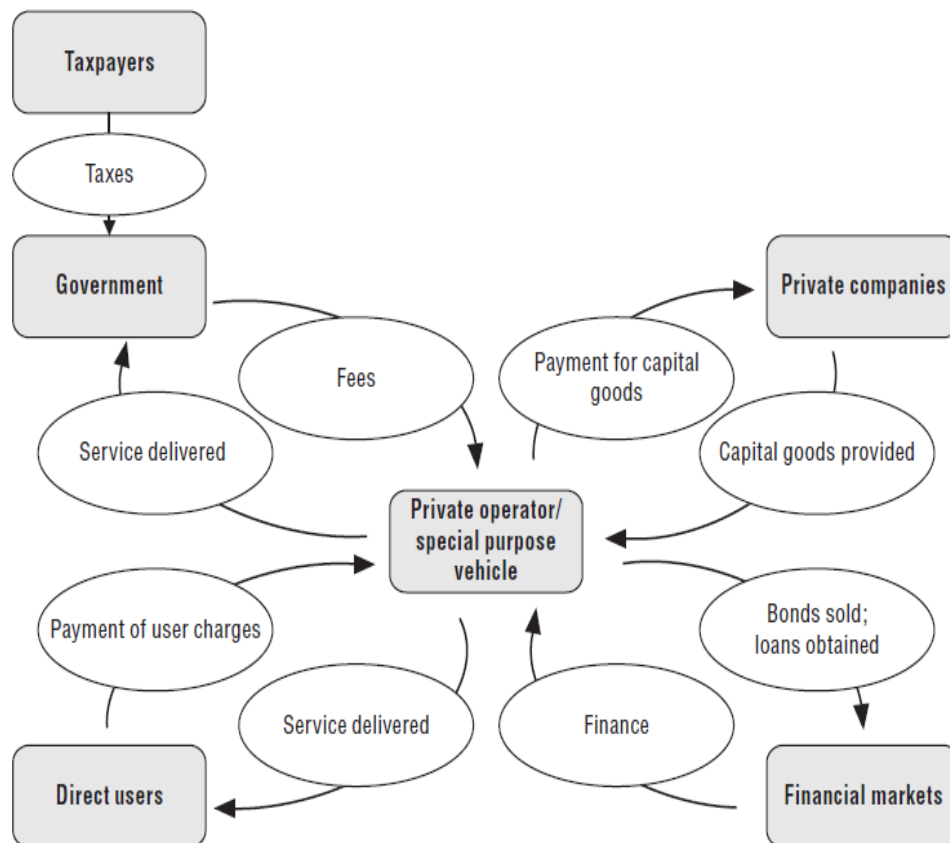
Taxpayers

Taxes

Government

Fees

Service delivered

Private companies

Payment for capital goods

Capital goods provided

Private operator/ special purpose vehicle

Payment of user charges

Service delivered

Bonds sold; loans obtained

Finance

Direct users

Financial markets